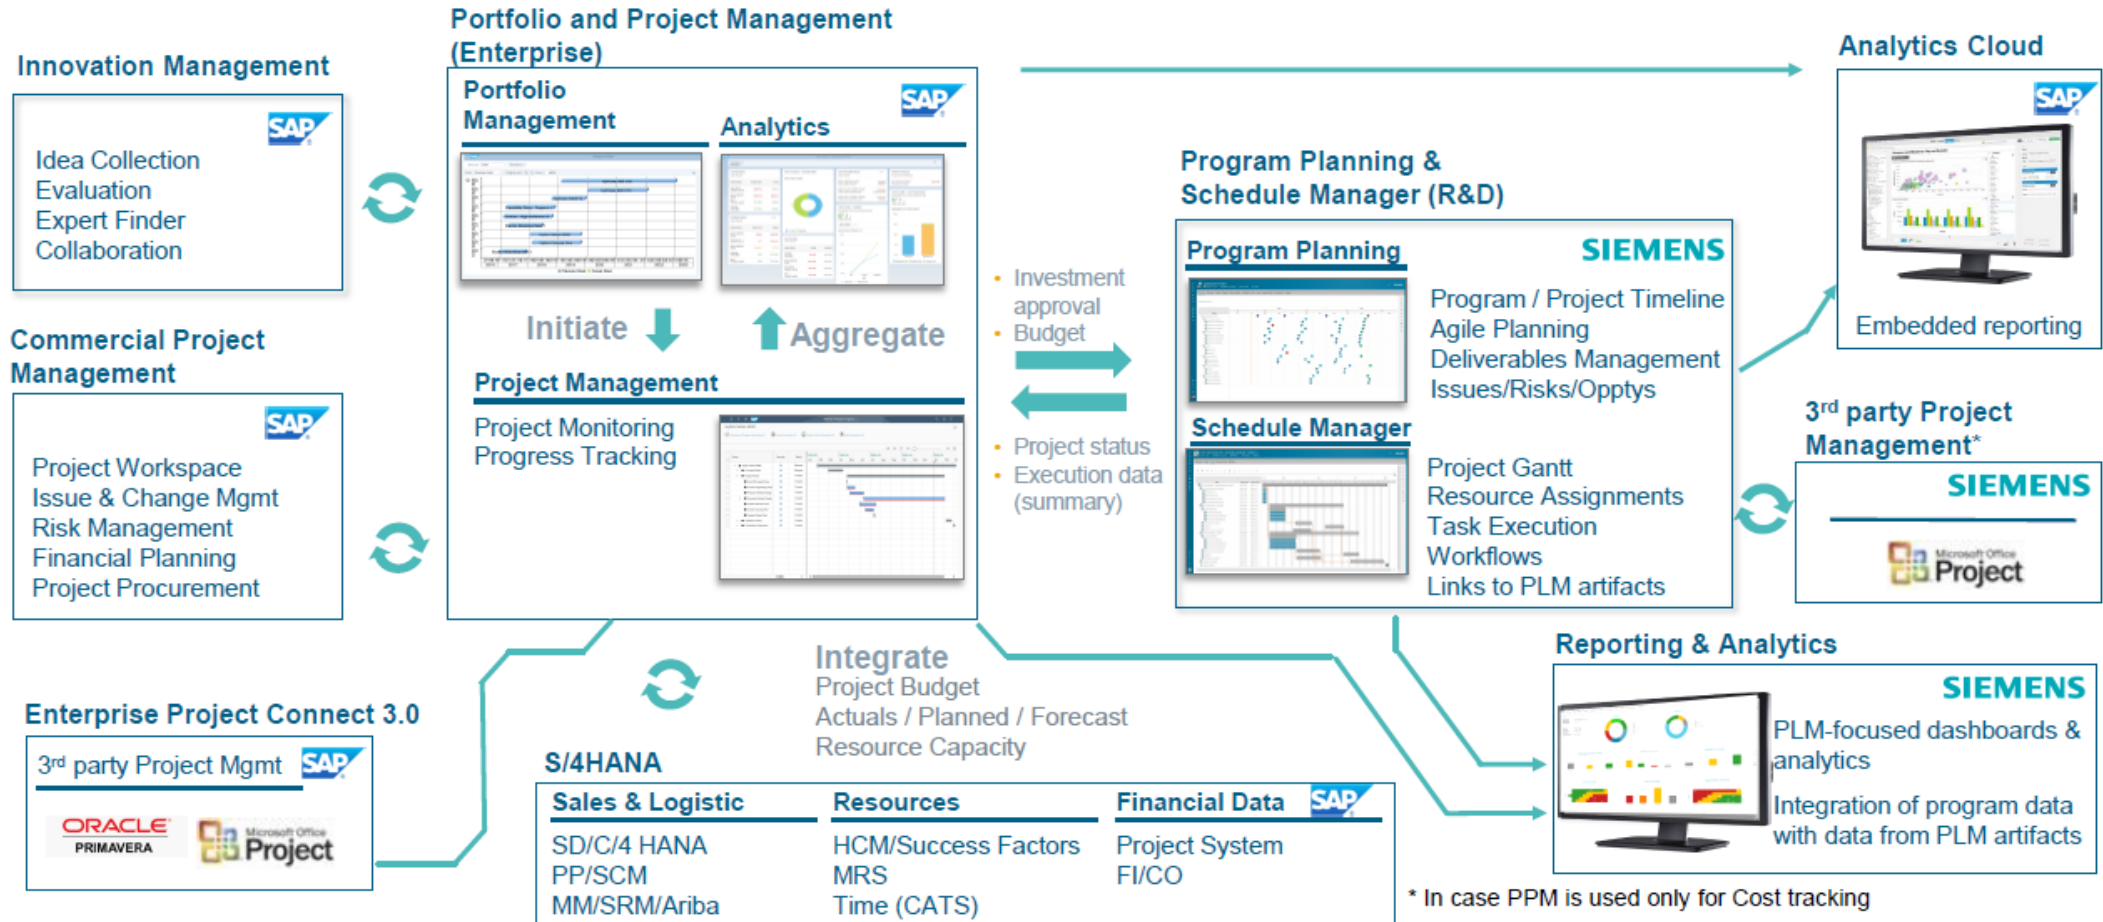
Innovation Management

SAP

Idea Collection
Evaluation
Expert Finder
Collaboration

Commercial Project Management

SAP

Project Workspace
Issue & Change Mgmt
Risk Management
Financial Planning
Project Procurement

Portfolio and Project Management (Enterprise)

Portfolio Management

Analytics

SAP

Initiate

Aggregate

Project Management

Project Monitoring
Progress Tracking

• Investment approval
• Budget

• Project status
• Execution data (summary)

Program Planning & Schedule Manager (R&D)

Program Planning

SIEMENS

Program / Project Timeline
Agile Planning
Deliverables Management
Issues/Risks/Opptys

Schedule Manager

Project Gantt
Resource Assignments
Task Execution
Workflows
Links to PLM artifacts

Analytics Cloud

SAP

Embedded reporting

3$^{rd}$ party Project Management*

SIEMENS

Microsoft Office Project

Enterprise Project Connect 3.0

3$^{rd}$ party Project Mgmt

SAP

ORACLE PRIMAVERA

Microsoft Office Project

Integrate
Project Budget
Actuals / Planned / Forecast
Resource Capacity

S/4HANA

| Sales & Logistic | Resources | Financial Data |
|---|---|---|
| SD/C/4 HANA | HCM/Success Factors | Project System |
| PP/SCM | MRS | FI/CO |
| MM/SRM/Ariba | Time (CATS) | |

SAP

Reporting & Analytics

SIEMENS

PLM-focused dashboards & analytics

Integration of program data with data from PLM artifacts

* In case PPM is used only for Cost tracking